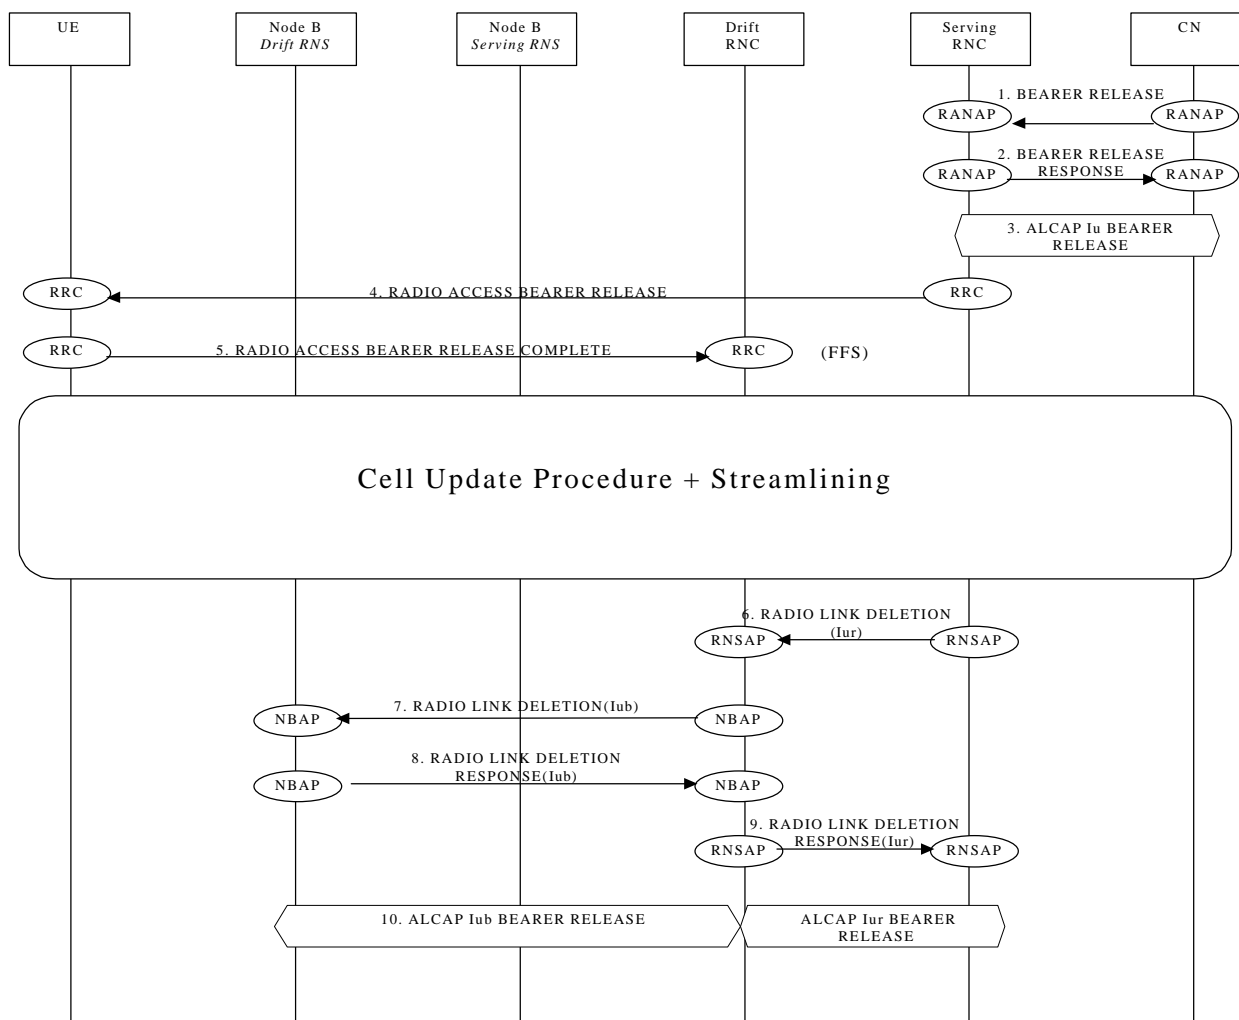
UE

Node B
Drift RNS

Node B
Serving RNS

Drift
RNC

Serving
RNC

CN

1. BEARER RELEASE

RANAP

RANAP

2. BEARER RELEASE RESPONSE

RANAP

RANAP

3. ALCAP Iu BEARER RELEASE

RRC

4. RADIO ACCESS BEARER RELEASE

RRC

RRC

5. RADIO ACCESS BEARER RELEASE COMPLETE

RRC

(FFS)

Cell Update Procedure + Streamlining

6. RADIO LINK DELETION (Iur)

RNSAP

RNSAP

NBAP

7. RADIO LINK DELETION(Iub)

NBAP

NBAP

8. RADIO LINK DELETION RESPONSE(Iub)

NBAP

9. RADIO LINK DELETION RESPONSE(Iur)

RNSAP

RNSAP

10. ALCAP Iub BEARER RELEASE

ALCAP Iur BEARER RELEASE